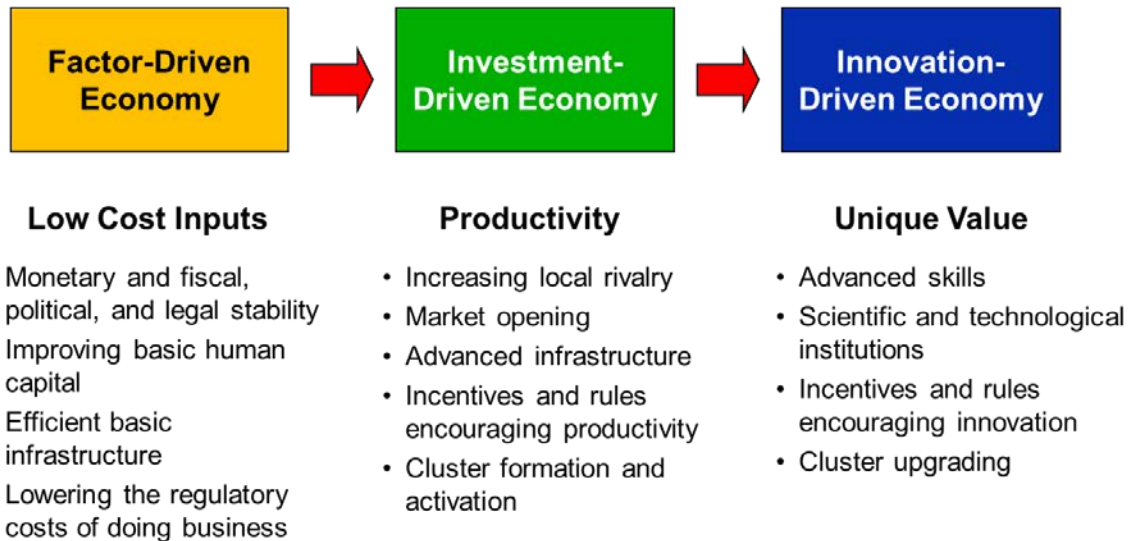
Factor-Driven Economy

Investment-Driven Economy

Innovation-Driven Economy

Low Cost Inputs

Monetary and fiscal, political, and legal stability
Improving basic human capital
Efficient basic infrastructure
Lowering the regulatory costs of doing business

Productivity

• Increasing local rivalry
• Market opening
• Advanced infrastructure
• Incentives and rules encouraging productivity
• Cluster formation and activation

Unique Value

• Advanced skills
• Scientific and technological institutions
• Incentives and rules encouraging innovation
• Cluster upgrading